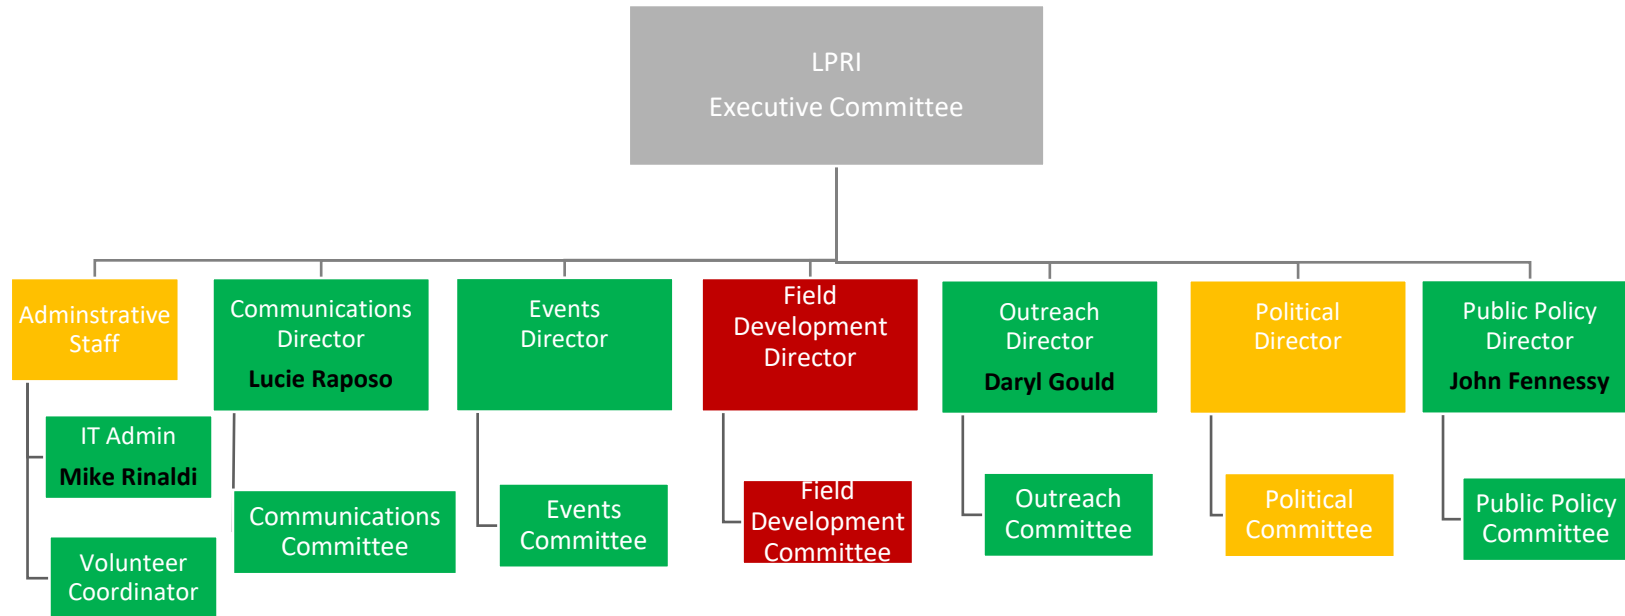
LPRI
Executive Committee

Adminstrative Staff

IT Admin
Mike Rinaldi

Volunteer Coordinator

Communications Director
Lucie Raposo

Communications Committee

Events Director

Events Committee

Field Development Director

Field Development Committee

Outreach Director
Daryl Gould

Outreach Committee

Political Director

Political Committee

Public Policy Director
John Fennessy

Public Policy Committee